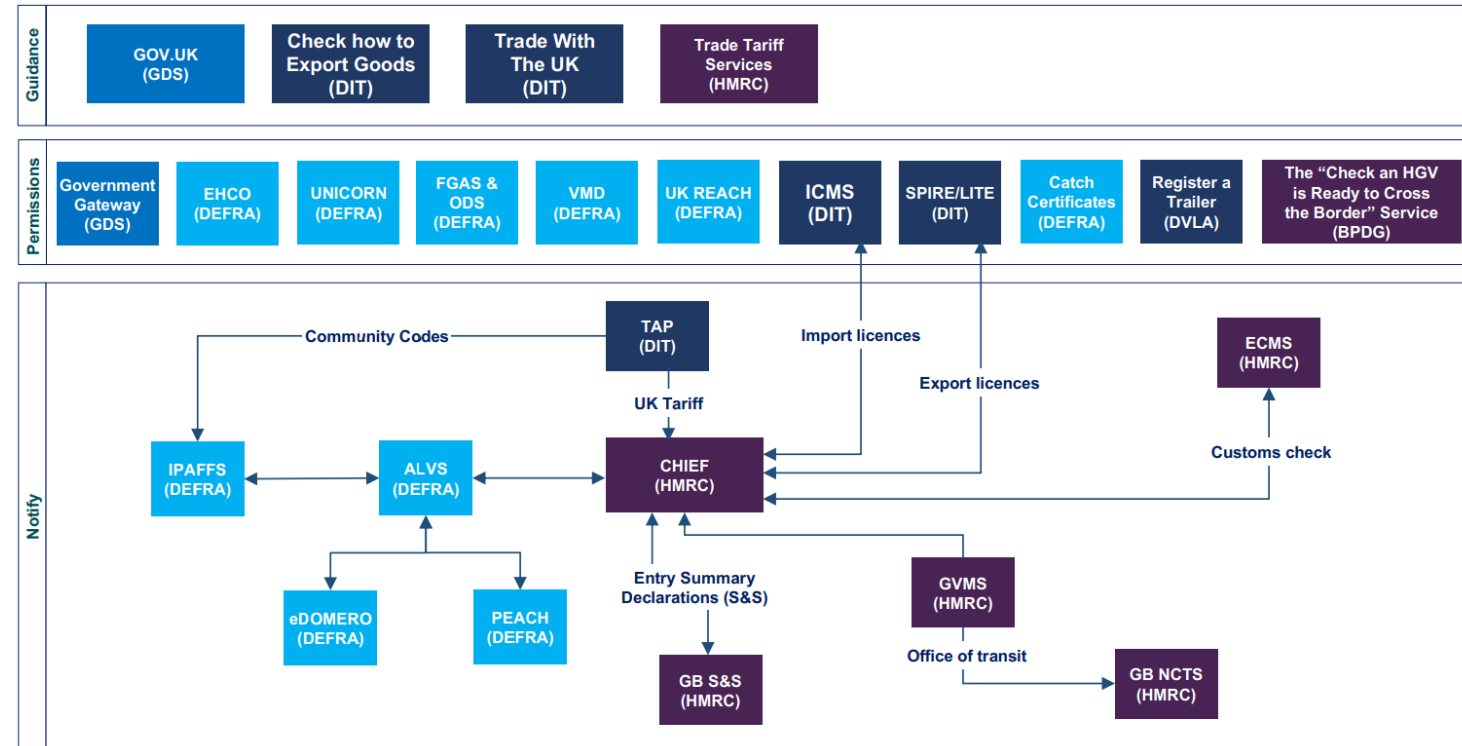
Guidance

GOV.UK (GDS)

Check how to Export Goods (DIT)

Trade With The UK (DIT)

Trade Tariff Services (HMRC)

Permissions

Government Gateway (GDS)

EHCO (DEFRA)

UNICORN (DEFRA)

FGAS & ODS (DEFRA)

VMD (DEFRA)

UK REACH (DEFRA)

ICMS (DIT)

SPIRE/LITE (DIT)

Catch Certificates (DEFRA)

Register a Trailer (DVLA)

The "Check an HGV is Ready to Cross the Border" Service (BPDG)

Notify

Community Codes

TAP (DIT)

Import licences

ECMS (HMRC)

Export licences

UK Tariff

Customs check

IPAFFS (DEFRA)

ALVS (DEFRA)

CHIEF (HMRC)

Entry Summary Declarations (S&S)

GVMS (HMRC)

eDOMERO (DEFRA)

PEACH (DEFRA)

Office of transit

GB S&S (HMRC)

GB NCTS (HMRC)